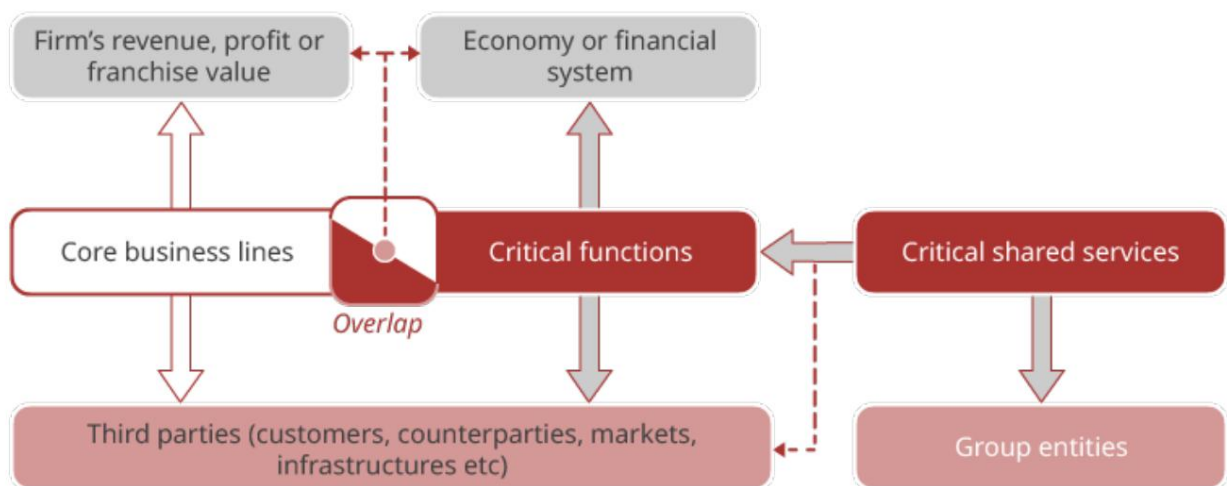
Firm’s revenue, profit or franchise value

Economy or financial system

Core business lines

Critical functions

Critical shared services

Overlap

Third parties (customers, counterparties, markets, infrastructures etc)

Group entities